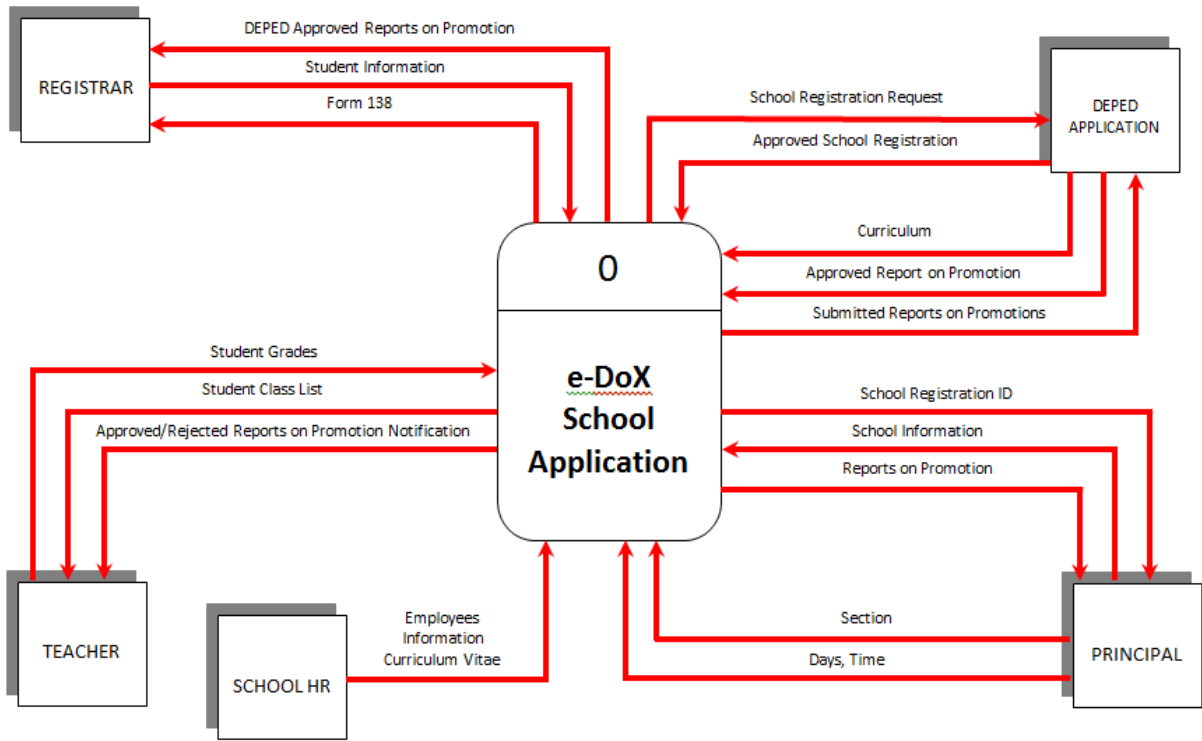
DEPED Approved Reports on Promotion

REGISTRAR

Student Information

Form 138

School Registration Request

DEPED APPLICATION

Approved School Registration

Curriculum

Approved Report on Promotion

Submitted Reports on Promotions

0

e-DoX School Application

Student Grades

Student Class List

Approved/Rejected Reports on Promotion Notification

School Registration ID

School Information

Reports on Promotion

TEACHER

SCHOOL HR

Employees Information Curriculum Vitae

Section

Days, Time

PRINCIPAL